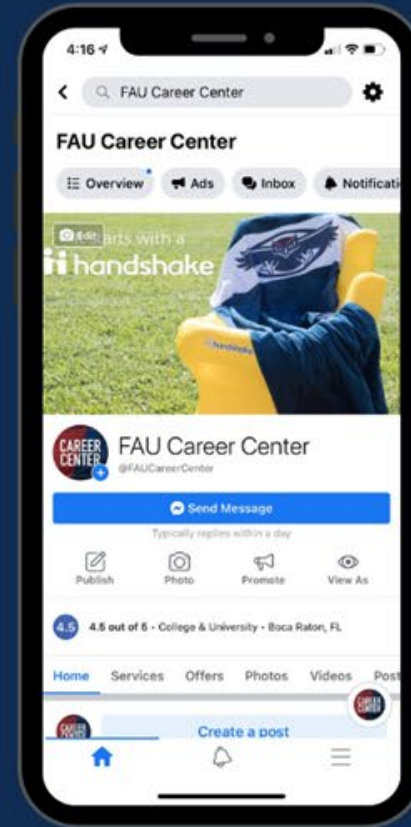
4:16

FAU Career Center

FAU Career Center

Overview Ads Inbox Notificati

Edit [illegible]arts with a
handshake

handshake

CAREER CENTER

FAU Career Center
@FAUCareerCenter

Send Message
Typically replies within a day

Publish Photo Promote View As

4.5 4.5 out of 5 · College & University · Boca Raton, FL

Home Services Offers Photos Videos Post

CAREER CENTER

Create a post